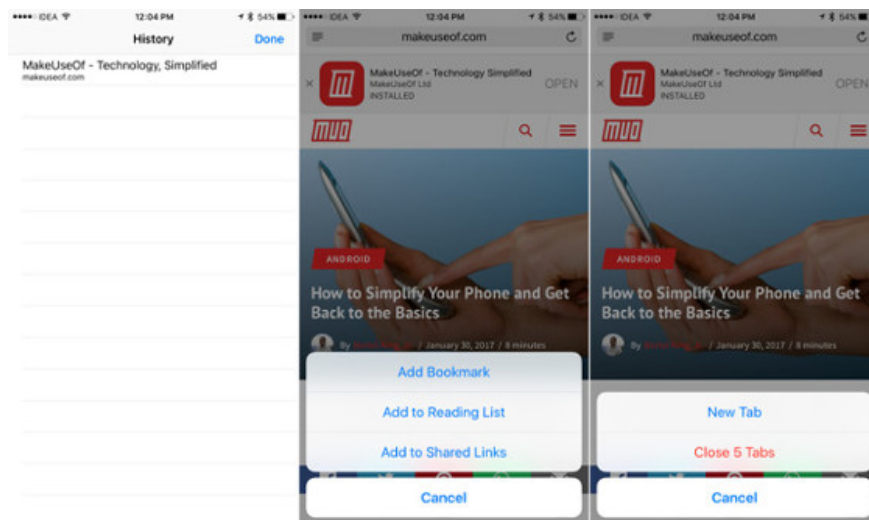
●●●●○ IDEA 12:04 PM 54%

History Done

MakeUseOf - Technology, Simplified
makeuseof.com

●●●●○ IDEA 12:04 PM 54%

makeuseof.com

MakeUseOf - Technology Simplified
MakeUseOf Ltd
INSTALLED
OPEN

MUO

ANDROID

How to Simplify Your Phone and Get Back to the Basics

By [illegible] / January 30, 2017 / 8 minutes

Add Bookmark

Add to Reading List

Add to Shared Links

Cancel

●●●●○ IDEA 12:04 PM 54%

makeuseof.com

MakeUseOf - Technology Simplified
MakeUseOf Ltd
INSTALLED
OPEN

MUO

ANDROID

How to Simplify Your Phone and Get Back to the Basics

By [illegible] / January 30, 2017 / 8 minutes

New Tab

Close 5 Tabs

Cancel